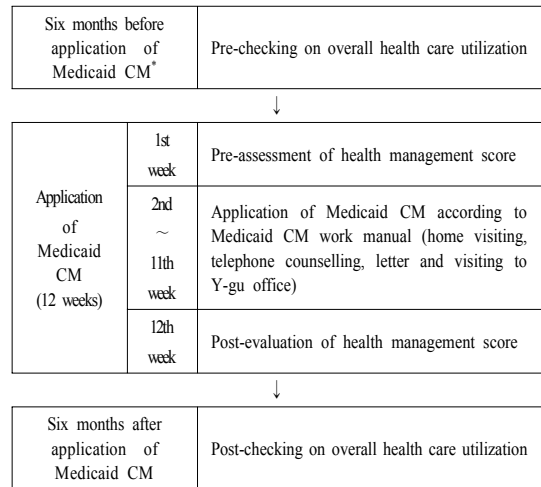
| Six months before application of Medicaid CM$^{*}$ | Pre-checking on overall health care utilization |
|---|---|

↓

| Application of Medicaid CM (12 weeks) | 1st week | Pre-assessment of health management score |
|---|---|---|
| | 2nd ~ 11th week | Application of Medicaid CM according to Medicaid CM work manual (home visiting, telephone counselling, letter and visiting to Y-gu office) |
| | 12th week | Post-evaluation of health management score |

↓

| Six months after application of Medicaid CM | Post-checking on overall health care utilization |
|---|---|